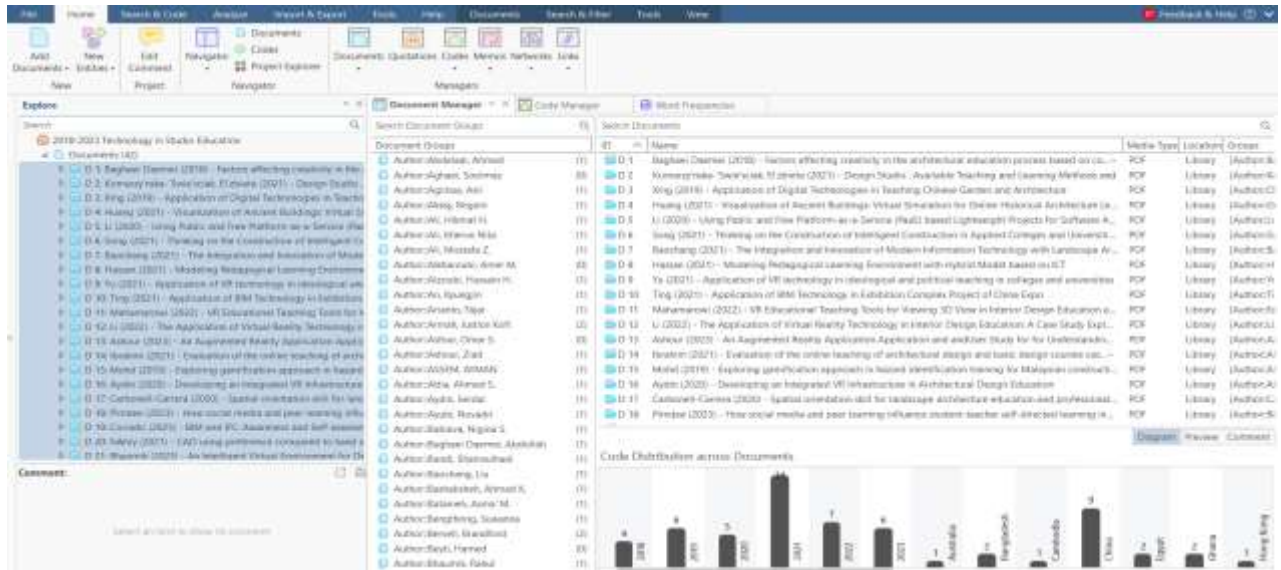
File Home Search & Code Analyze Import & Export Tools Help Documents Search & Filter Tools View

Feedback & Help

Add Documents New Entities Edit Comment Navigator Documents Codes Project Explorer Documents Quotations Codes Memos Networks Links

New Project Navigator Managers

Explore

Search

2018-2023 Technology in Studio Education

Documents (40)

D 1: Baghaei Daemei (2018) - Factors affecting creativity in the
D 2: Komorowska-Swiniczak, El-zbieta (2021) - Design Studio
D 3: Xing (2019) - Application of Digital Technologies in Teachin
D 4: Huang (2021) - Visualization of Ancient Buildings: Virtual Si
D 5: Li (2020) - Using Public and Free Platform as a Service (Paa
D 6: Song (2021) - Thinking on the Construction of Intelligent Co
D 7: Baocheng (2021) - The Integration and Innovation of Mode
D 8: Hassan (2021) - Modeling Pedagogical Learning Environme
D 9: Yu (2021) - Application of VR technology in ideological and
D 10: Ting (2021) - Application of BIM Technology in Exhibition
D 11: Mahamarowi (2022) - VR Educational Teaching Tools for V
D 12: Li (2022) - The Application of Virtual Reality Technology i
D 13: Ashour (2021) - An Augmented Reality Application Appli
D 14: Ibrahim (2021) - Evaluation of the online teaching of arch
D 15: Mohd (2019) - Exploring gamification approach in hazard
D 16: Aydin (2020) - Developing an Integrated VR Infrastructure
D 17: Carbonell-Carrera (2020) - Spatial orientation skill for lan
D 18: Pinnow (2021) - How social media and peer learning influ
D 19: Coroado (2021) - BIM and IPC Awareness and Self assessm
D 20: Fakhry (2021) - CAD using preference compared to hand s
D 21: Bhasorek (2020) - An Intelligent Virtual Environment for De

Comment:

Select an item to show its comment

Document Manager Code Manager Word Frequencies

Search Document Groups

Document Groups

Author:Abdelaal, Ahmed (1)
Author:Aghaei, Soohmaz (1)
Author:Agirbas, Asli (1)
Author:Akeeg, Negam (1)
Author:Ali, Hikmat H. (1)
Author:Ali, Khansa Nisa (1)
Author:Ali, Mostafa Z. (1)
Author:Alekarzade, Amer M. (1)
Author:Alizadeh, Hassan H. (1)
Author:Ali, Ayuegin (1)
Author:Anantu, Tejas (1)
Author:Anmok, Justice Kofi (2)
Author:Ashur, Omar S. (1)
Author:Ashour, Ziad (1)
Author:ASSEM, WIMAN (1)
Author:Atzia, Ahmed S. (1)
Author:Aydin, Serdar (1)
Author:Ayuso, Rosado (1)
Author:Babaeva, Nigora S. (1)
Author:Baghaei Daemei, Abdollah (1)
Author:Banik, Shamsulhadi (1)
Author:Baocheng, Liu (1)
Author:Bashabsheh, Ahmad K. (1)
Author:Bataineh, Asma' M. (1)
Author:Bengtsberg, Susanna (1)
Author:Benoit, Brandford (1)
Author:Beyti, Hamed (1)
Author:Bhaumik, Rahul (1)

Search Documents

ID Name Media Type Location Groups

D 1 Baghaei Daemei (2018) - Factors affecting creativity in the architectural education process based on co... PDF Library [Author:B
D 2 Komorowska-Swiniczak, El-zbieta (2021) - Design Studio: Available Teaching and Learning Methods and ... PDF Library [Author:A
D 3 Xing (2019) - Application of Digital Technologies in Teaching Chinese Garden and Architecture PDF Library [Author:Cl
D 4 Huang (2021) - Visualization of Ancient Buildings: Virtual Simulation for Online Historical Architecture Le... PDF Library [Author:H
D 5 Li (2020) - Using Public and Free Platform as a Service (PaaS) based Lightweight Projects for Software A... PDF Library [Author:Li
D 6 Song (2021) - Thinking on the Construction of Intelligent Construction in Applied Colleges and Universit... PDF Library [Author:G
D 7 Baocheng (2021) - The Integration and Innovation of Modern Information Technology with Landscape Ar... PDF Library [Author:B
D 8 Hassan (2021) - Modeling Pedagogical Learning Environment with Hybrid Model based on ICT PDF Library [Author:H
D 9 Yu (2021) - Application of VR technology in ideological and political teaching in colleges and universities PDF Library [Author:Y
D 10 Ting (2021) - Application of BIM Technology in Exhibition Complex Project of China Expo PDF Library [Author:Ti
D 11 Mahamarowi (2022) - VR Educational Teaching Tools for Viewing 3D View in Interior Design Education a... PDF Library [Author:R
D 12 Li (2022) - The Application of Virtual Reality Technology in Interior Design Education: A Case Study Expl... PDF Library [Author:Li
D 13 Ashour (2021) - An Augmented Reality Application Application and andUser Study for Understandin... PDF Library [Author:A
D 14 Ibrahim (2021) - Evaluation of the online teaching of architectural design and basic design courses cas... PDF Library [Author:A
D 15 Mohd (2019) - Exploring gamification approach in hazard identification training for Malaysian construct... PDF Library [Author:A
D 16 Aydin (2020) - Developing an Integrated VR Infrastructure in Architectural Design Education PDF Library [Author:A
D 17 Carbonell-Carrera (2020) - Spatial orientation skill for landscape architecture education and professional... PDF Library [Author:C
D 18 Pinnow (2021) - How social media and peer learning influence student-teacher self-directed learning in... PDF Library [Author:B

Diagram Preview Comment

Code Distribution across Documents

4 2018
4 2019
3 2020
14 2021
7 2022
4 2023
1 Australia
1 Bangladesh
1 Cambodia
9 China
2 Egypt
2 Ghana
1 Hong Kong